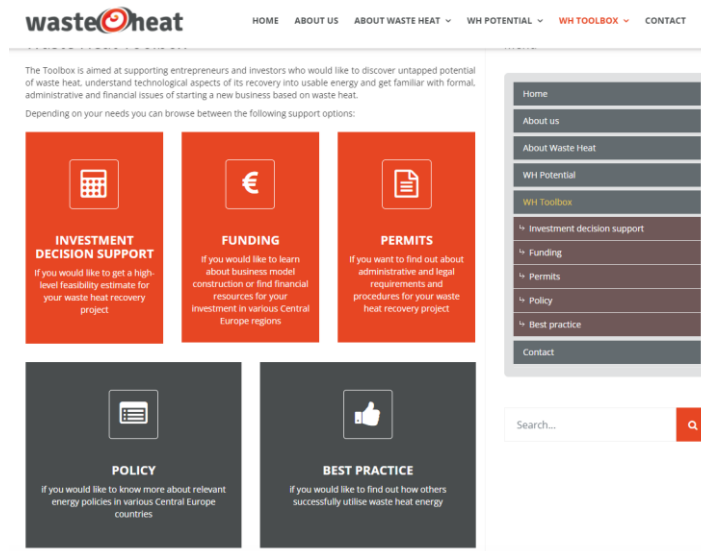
waste heat

HOME ABOUT US ABOUT WASTE HEAT WH POTENTIAL WH TOOLBOX CONTACT

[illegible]

The Toolbox is aimed at supporting entrepreneurs and investors who would like to discover untapped potential of waste heat, understand technological aspects of its recovery into usable energy and get familiar with formal, administrative and financial issues of starting a new business based on waste heat.

Depending on your needs you can browse between the following support options:

INVESTMENT DECISION SUPPORT
If you would like to get a high-level feasibility estimate for your waste heat recovery project

€
FUNDING
If you would like to learn about business model construction or find financial resources for your investment in various Central Europe regions

PERMITS
If you want to find out about administrative and legal requirements and procedures for your waste heat recovery project

POLICY
If you would like to know more about relevant energy policies in various Central Europe countries

BEST PRACTICE
If you would like to find out how others successfully utilise waste heat energy

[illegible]

Home
About us
About Waste Heat
WH Potential
WH Toolbox
Investment decision support
Funding
Permits
Policy
Best practice
Contact

Search...